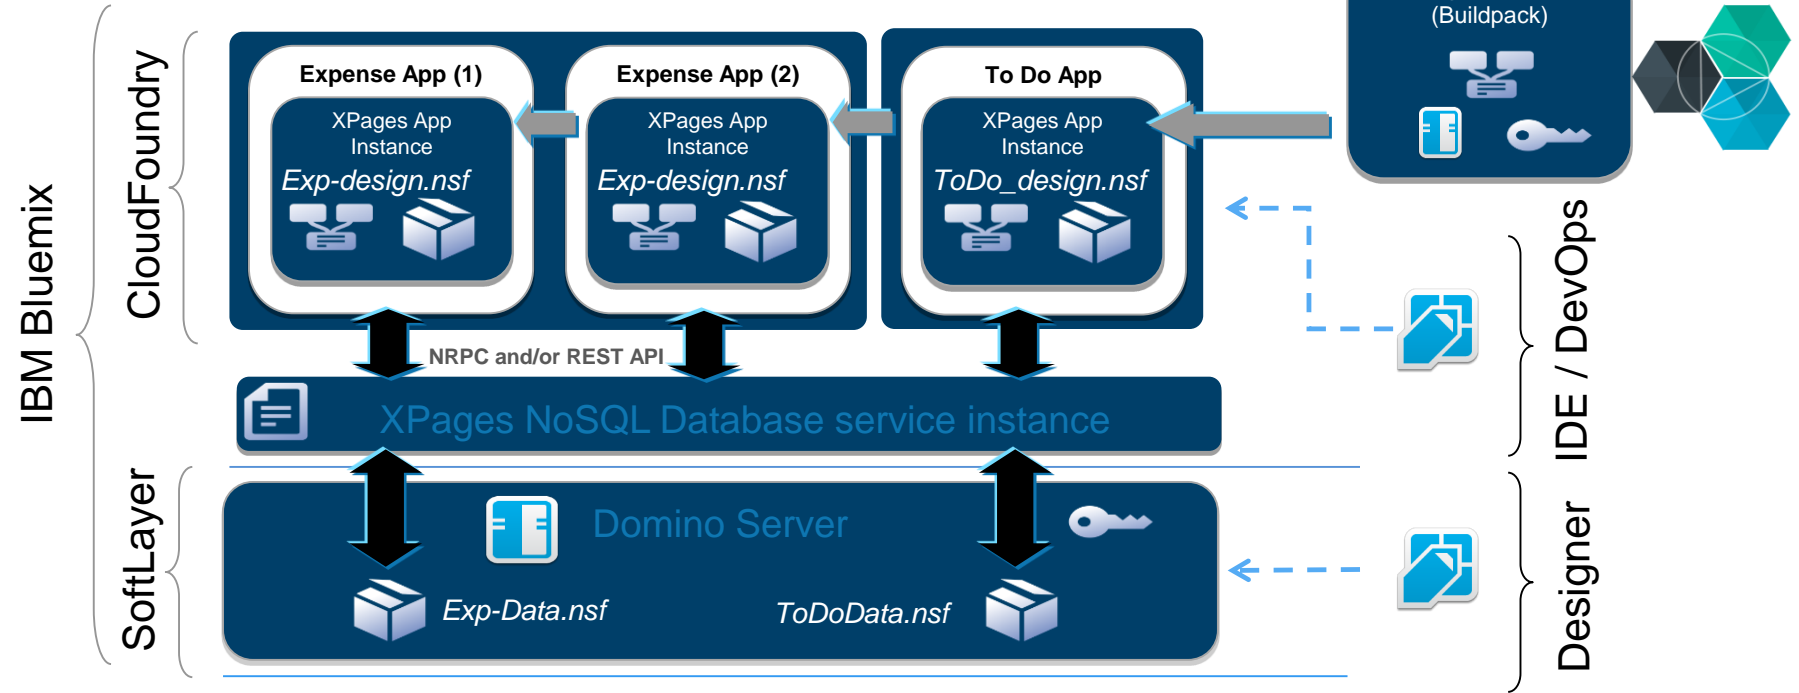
IBM Bluemix

CloudFoundry

Expense App (1)
XPages App Instance
Exp-design.nsf

Expense App (2)
XPages App Instance
Exp-design.nsf

To Do App
XPages App Instance
ToDo_design.nsf

(Buildpack)

NRPC and/or REST API

XPages NoSQL Database service instance

SoftLayer

Domino Server

Exp-Data.nsf

ToDoData.nsf

IDE / DevOps

Designer